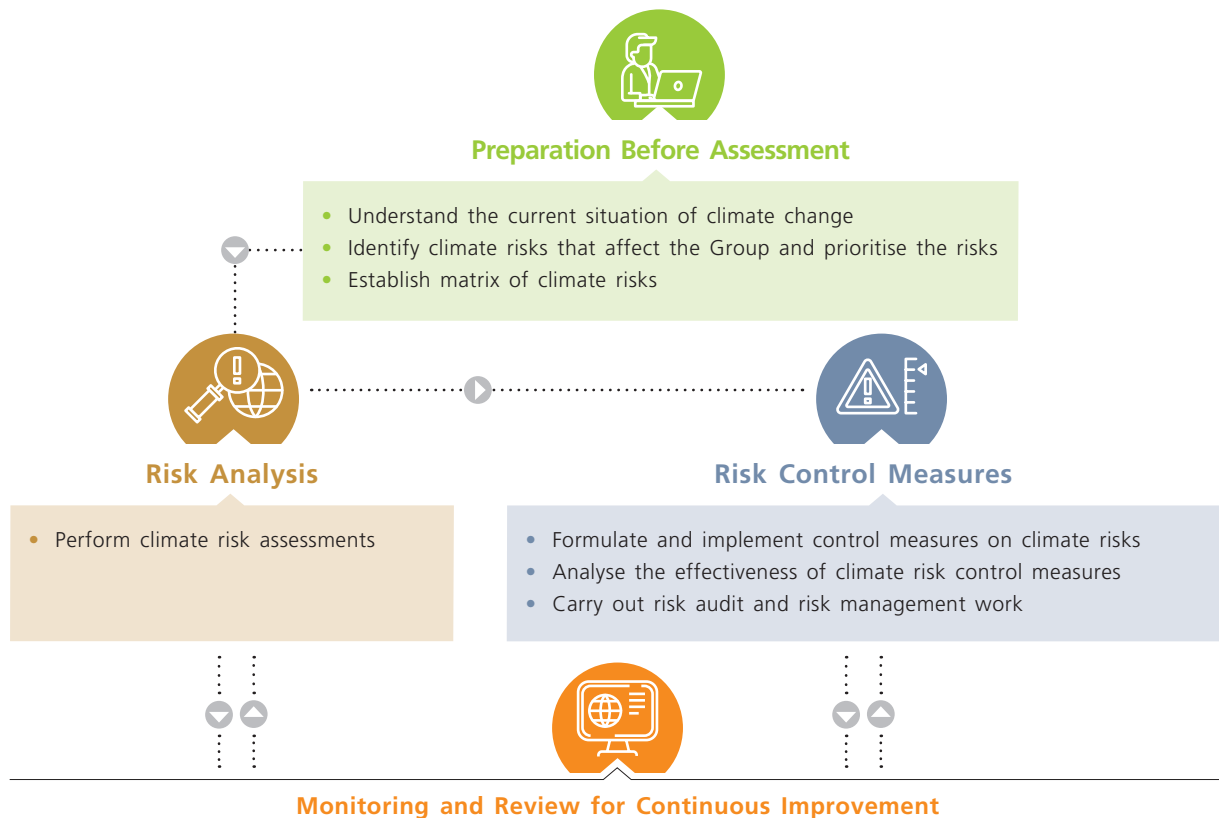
Preparation Before Assessment

- Understand the current situation of climate change
- Identify climate risks that affect the Group and prioritise the risks
- Establish matrix of climate risks

Risk Analysis

- Perform climate risk assessments

Risk Control Measures

- Formulate and implement control measures on climate risks
- Analyse the effectiveness of climate risk control measures
- Carry out risk audit and risk management work

Monitoring and Review for Continuous Improvement